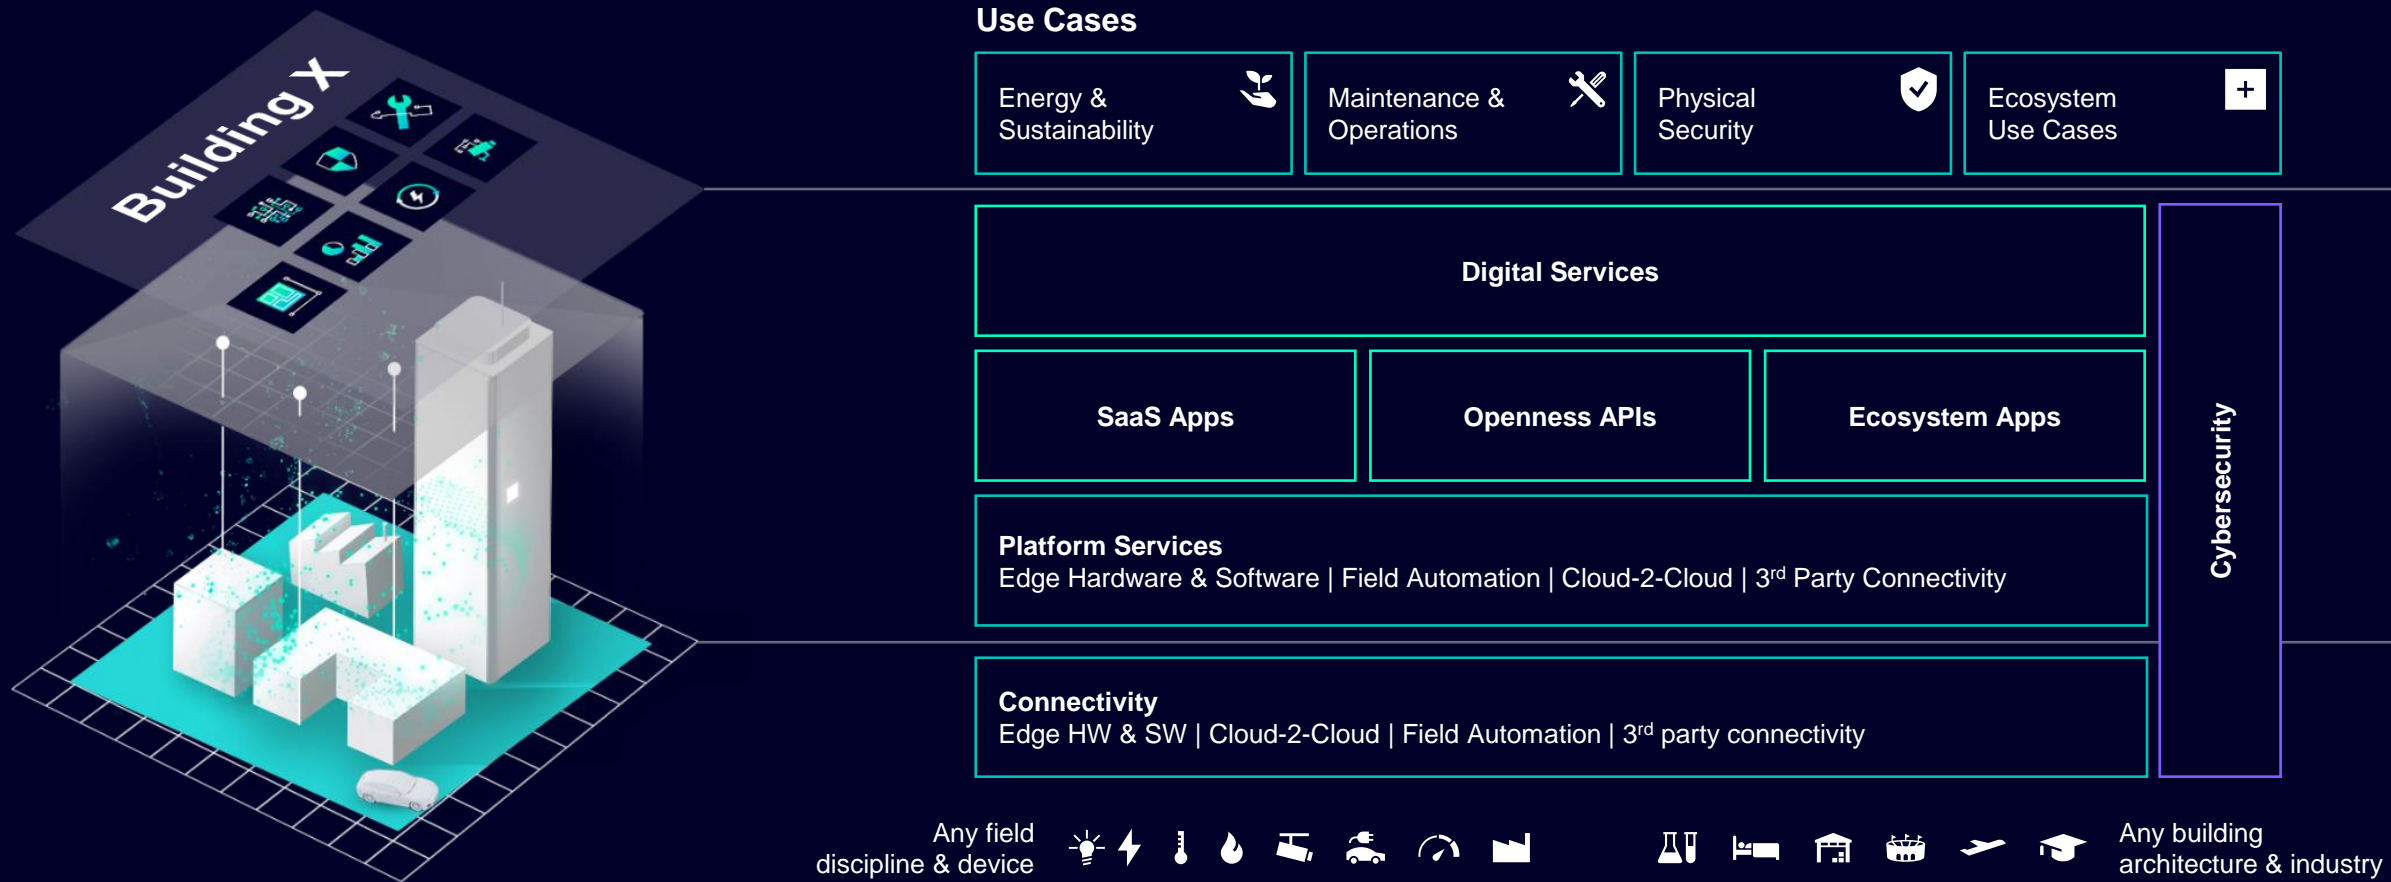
Building X

Use Cases

Energy & Sustainability

Maintenance & Operations

Physical Security

Ecosystem Use Cases

+

Digital Services

SaaS Apps

Openness APIs

Ecosystem Apps

Platform Services
Edge Hardware & Software | Field Automation | Cloud-2-Cloud | 3$^{rd}$ Party Connectivity

Connectivity
Edge HW & SW | Cloud-2-Cloud | Field Automation | 3$^{rd}$ party connectivity

Cybersecurity

Any field discipline & device

Any building architecture & industry